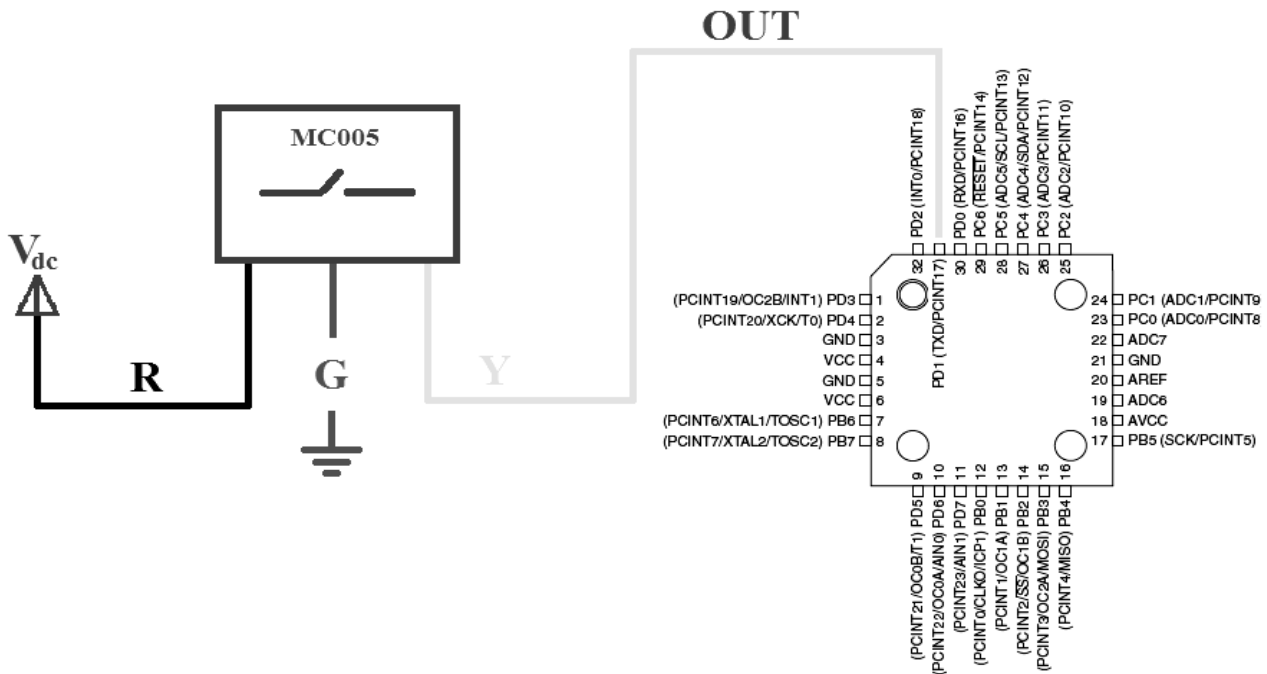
OUT

MC005

$V_{dc}$

R

G

Y

PD2 (INT0/PCINT18)
PD1 (TXD/PCINT17)
PD0 (RXD/PCINT16)
PC6 (RESET/PCINT14)
PC5 (ADC5/SCL/PCINT13)
PC4 (ADC4/SDA/PCINT12)
PC3 (ADC3/PCINT11)
PC2 (ADC2/PCINT10)

32 31 30 29 28 27 26 25

(PCINT19/OC2B/INT1) PD3 1
(PCINT20/XCK/T0) PD4 2
GND 3
VCC 4
GND 5
VCC 6
(PCINT6/XTAL1/TOSC1) PB6 7
(PCINT7/XTAL2/TOSC2) PB7 8

24 PC1 (ADC1/PCINT9
23 PC0 (ADC0/PCINT8
22 ADC7
21 GND
20 AREF
19 ADC6
18 AVCC
17 PB5 (SCK/PCINT5)

9 10 11 12 13 14 15 16

(PCINT21/OC0B/T1) PD5
(PCINT22/OC0A/AIN0) PD6
(PCINT23/AIN1) PD7
(PCINT0/CLKO/ICP1) PB0
(PCINT1/OC1A) PB1
(PCINT2/SS/OC1B) PB2
(PCINT3/OC2A/MOSI) PB3
(PCINT4/MISO) PB4